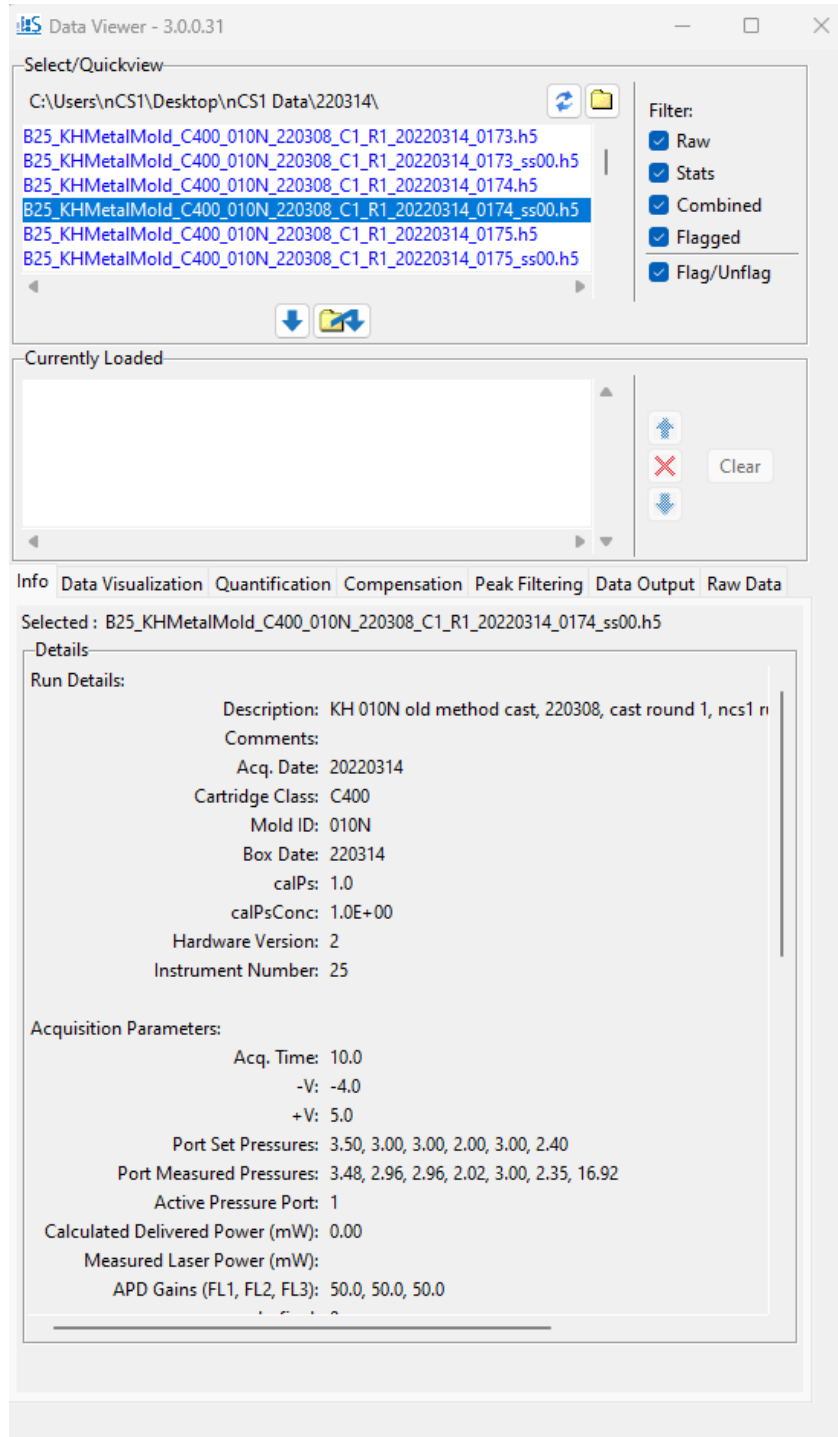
Data Viewer - 3.0.0.31

Select/Quickview

C:\Users\nCS1\Desktop\nCS1 Data\220314\

B25_KHMetalMold_C400_010N_220308_C1_R1_20220314_0173.h5
B25_KHMetalMold_C400_010N_220308_C1_R1_20220314_0173_ss00.h5
B25_KHMetalMold_C400_010N_220308_C1_R1_20220314_0174.h5
B25_KHMetalMold_C400_010N_220308_C1_R1_20220314_0174_ss00.h5
B25_KHMetalMold_C400_010N_220308_C1_R1_20220314_0175.h5
B25_KHMetalMold_C400_010N_220308_C1_R1_20220314_0175_ss00.h5

Filter:
Raw
Stats
Combined
Flagged
Flag/Unflag

Currently Loaded

Clear

Info | Data Visualization | Quantification | Compensation | Peak Filtering | Data Output | Raw Data

Selected : B25_KHMetalMold_C400_010N_220308_C1_R1_20220314_0174_ss00.h5

Details

Run Details:
Description: KH 010N old method cast, 220308, cast round 1, ncs1 r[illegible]
Comments:
Acq. Date: 20220314
Cartridge Class: C400
Mold ID: 010N
Box Date: 220314
calPs: 1.0
calPsConc: 1.0E+00
Hardware Version: 2
Instrument Number: 25

Acquisition Parameters:
Acq. Time: 10.0
-V: -4.0
+V: 5.0
Port Set Pressures: 3.50, 3.00, 3.00, 2.00, 3.00, 2.40
Port Measured Pressures: 3.48, 2.96, 2.96, 2.02, 3.00, 2.35, 16.92
Active Pressure Port: 1
Calculated Delivered Power (mW): 0.00
Measured Laser Power (mW):
APD Gains (FL1, FL2, FL3): 50.0, 50.0, 50.0
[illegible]